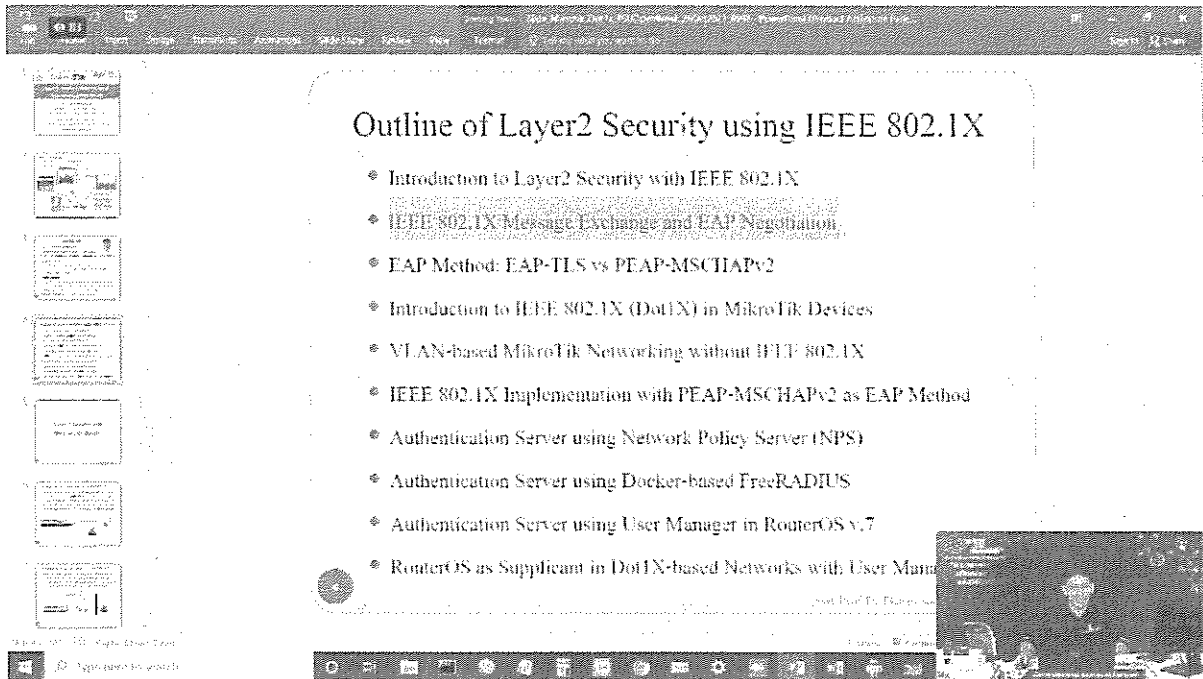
Outline of Layer2 Security using IEEE 802.1X

Introduction to Layer2 Security with IEEE 802.1X

IEEE 802.1X Message Exchange and EAP Negotiation

EAP Method: EAP-TLS vs PEAP-MSCHAPv2

Introduction to IEEE 802.1X (Dot1X) in MikroTik Devices

VLAN-based MikroTik Networking without IEEE 802.1X

IEEE 802.1X Implementation with PEAP-MSCHAPv2 as EAP Method

Authentication Server using Network Policy Server (NPS)

Authentication Server using Docker-based FreeRADIUS

Authentication Server using User Manager in RouterOS v.7

RouterOS as Supplicant in Dot1X-based Networks with User Man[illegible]

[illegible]

Type here to search